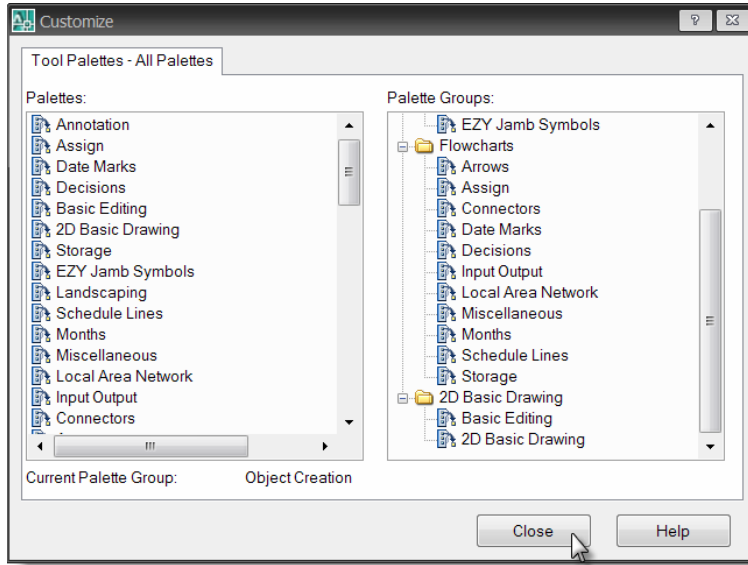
Customize

?

Tool Palettes - All Palettes

Palettes:

Annotation
Assign
Date Marks
Decisions
Basic Editing
2D Basic Drawing
Storage
EZY Jamb Symbols
Landscaping
Schedule Lines
Months
Miscellaneous
Local Area Network
Input Output
Connectors

Palette Groups:

EZY Jamb Symbols
Flowcharts
Arrows
Assign
Connectors
Date Marks
Decisions
Input Output
Local Area Network
Miscellaneous
Months
Schedule Lines
Storage
2D Basic Drawing
Basic Editing
2D Basic Drawing

Current Palette Group: Object Creation

Close

Help